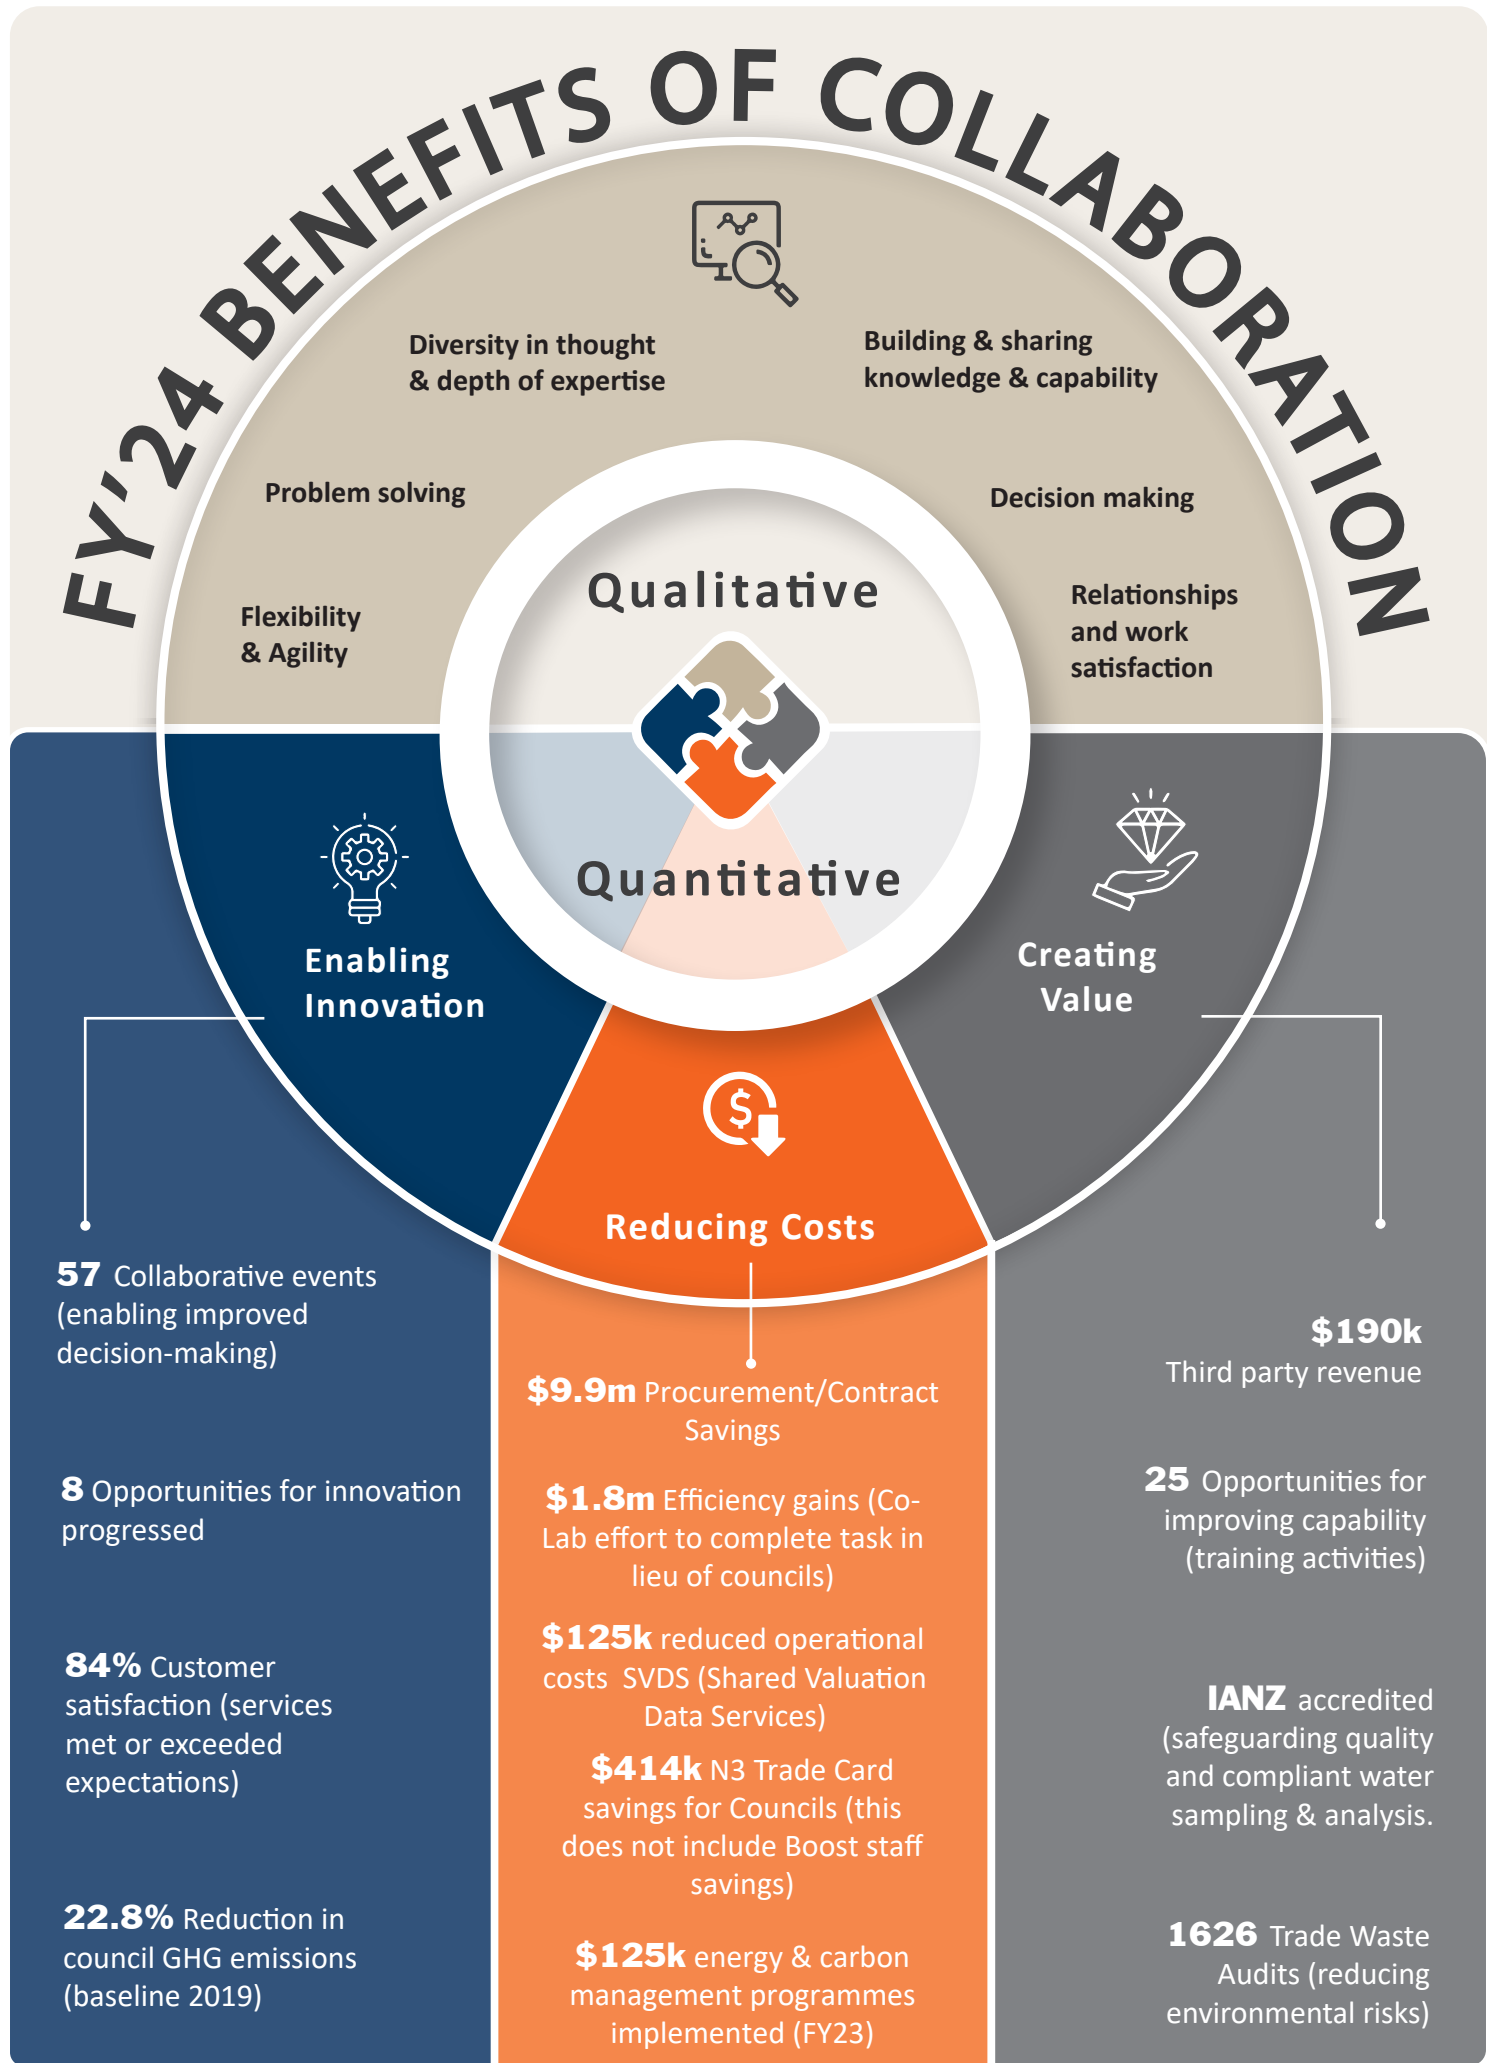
FY'24 BENEFITS OF COLLABORATION

Diversity in thought & depth of expertise

Building & sharing knowledge & capability

Problem solving

Decision making

Flexibility & Agility

Relationships and work satisfaction

Qualitative

Quantitative

Enabling Innovation

Creating Value

Reducing Costs

57 Collaborative events (enabling improved decision-making)

8 Opportunities for innovation progressed

84% Customer satisfaction (services met or exceeded expectations)

22.8% Reduction in council GHG emissions (baseline 2019)

$9.9m Procurement/Contract Savings

$1.8m Efficiency gains (Co-Lab effort to complete task in lieu of councils)

$125k reduced operational costs SVDS (Shared Valuation Data Services)

$414k N3 Trade Card savings for Councils (this does not include Boost staff savings)

$125k energy & carbon management programmes implemented (FY23)

$190k Third party revenue

25 Opportunities for improving capability (training activities)

IANZ accredited (safeguarding quality and compliant water sampling & analysis.

1626 Trade Waste Audits (reducing environmental risks)